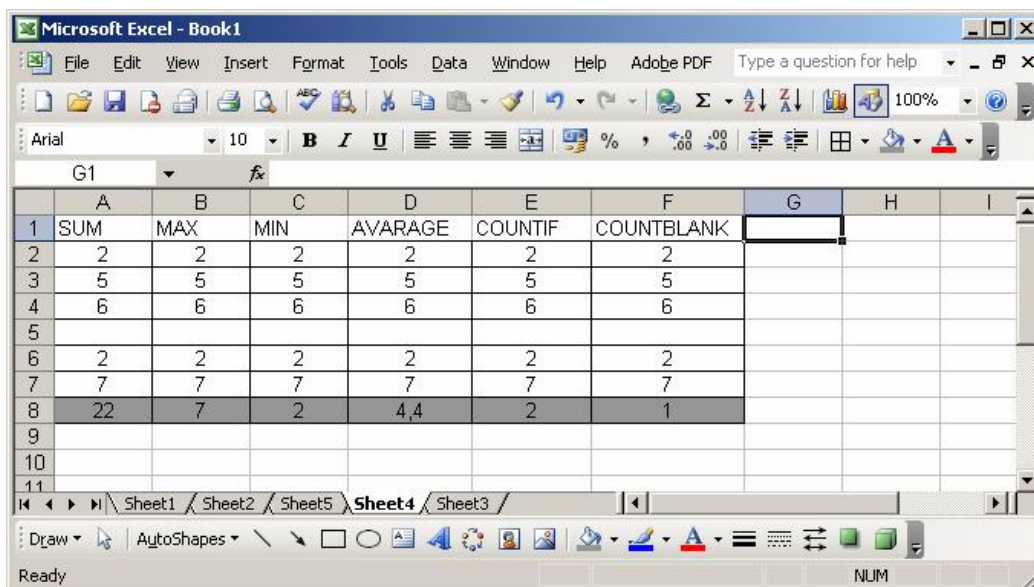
Microsoft Excel - Book1

File Edit View Insert Format Tools Data Window Help Adobe PDF Type a question for help

100%

Arial 10 B I U % ,

G1 $f_x$

| | A | B | C | D | E | F | G | H | I |
|---|---|---|---|---|---|---|---|---|---|
| 1 | SUM | MAX | MIN | AVARAGE | COUNTIF | COUNTBLANK | | | |
| 2 | 2 | 2 | 2 | 2 | 2 | 2 | | | |
| 3 | 5 | 5 | 5 | 5 | 5 | 5 | | | |
| 4 | 6 | 6 | 6 | 6 | 6 | 6 | | | |
| 5 | | | | | | | | | |
| 6 | 2 | 2 | 2 | 2 | 2 | 2 | | | |
| 7 | 7 | 7 | 7 | 7 | 7 | 7 | | | |
| 8 | 22 | 7 | 2 | 4,4 | 2 | 1 | | | |
| 9 | | | | | | | | | |
| 10 | | | | | | | | | |
| 11 | | | | | | | | | |

Sheet1 Sheet2 Sheet5 Sheet4 Sheet3

Draw AutoShapes

Ready NUM